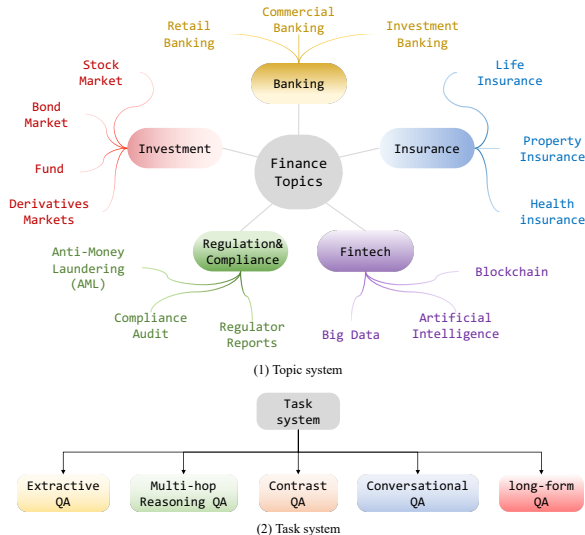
Retail Banking

Commercial Banking

Investment Banking

Banking

Stock Market

Bond Market

Fund

Derivatives Markets

Investment

Finance Topics

Insurance

Life Insurance

Property Insurance

Health insurance

Anti-Money Laundering (AML)

Compliance Audit

Regulator Reports

Regulation& Compliance

Fintech

Blockchain

Artificial Intelligence

Big Data

(1) Topic system

Task system

Extractive QA

Multi-hop Reasoning QA

Contrast QA

Conversational QA

long-form QA

(2) Task system